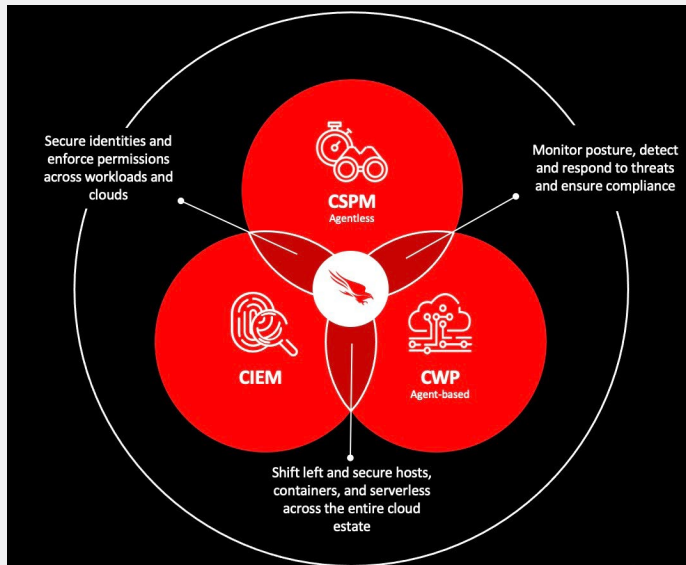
Secure identities and enforce permissions across workloads and clouds

CSPM
Agentless

Monitor posture, detect and respond to threats and ensure compliance

CIEM

CWP
Agent-based

Shift left and secure hosts, containers, and serverless across the entire cloud estate